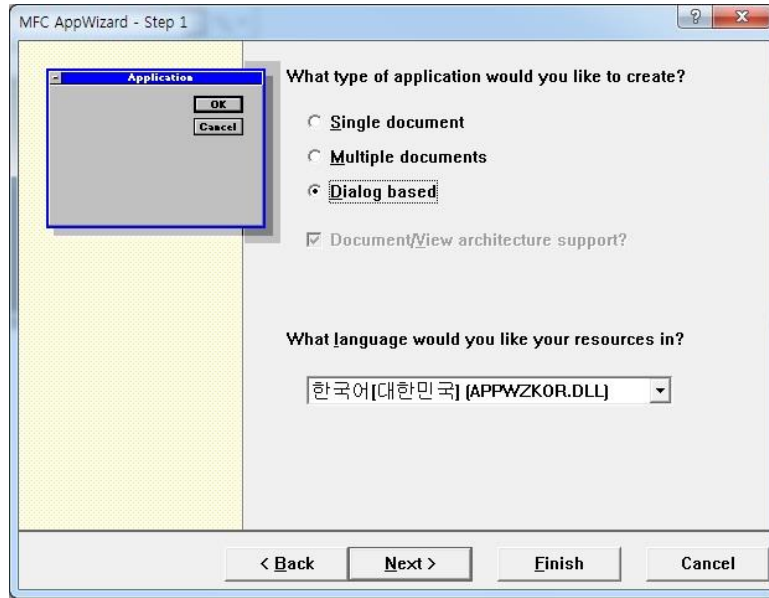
MFC AppWizard - Step 1

?

x

Application

OK

Cancel

What type of application would you like to create?

Single document

Multiple documents

Dialog based

Document/View architecture support?

What language would you like your resources in?

한국어[대한민국] (APPWZKOR.DLL)

< Back

Next >

Finish

Cancel